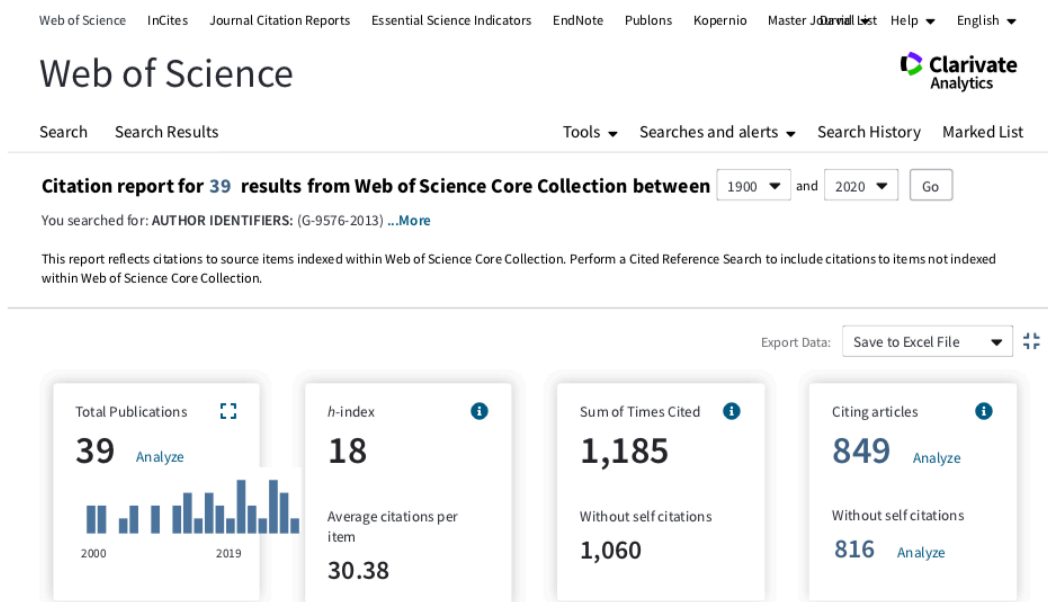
Web of Science InCites Journal Citation Reports Essential Science Indicators EndNote Publons Kopernio Master Journal List David Help English

Web of Science

Clarivate Analytics

Search Search Results

Tools Searches and alerts Search History Marked List

Citation report for 39 results from Web of Science Core Collection between 1900 and 2020 Go

You searched for: AUTHOR IDENTIFIERS: (G-9576-2013) ...More

This report reflects citations to source items indexed within Web of Science Core Collection. Perform a Cited Reference Search to include citations to items not indexed within Web of Science Core Collection.

Export Data: Save to Excel File

Total Publications
39 Analyze
2000 2019

h-index
18
Average citations per item
30.38

Sum of Times Cited
1,185
Without self citations
1,060

Citing articles
849 Analyze
Without self citations
816 Analyze